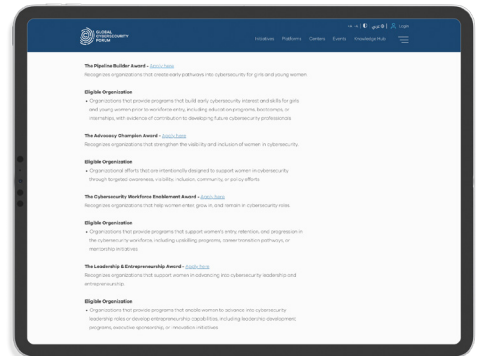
GLOBAL CYBERSECURITY FORUM

Initiatives Platforms Centers Events Knowledge Hub

Login

The Pipeline Builder Award – Apply here
Recognizes organizations that create early pathways into cybersecurity for girls and young women.

Eligible Organization
• Organizations that provide programs that build early cybersecurity interest and skills for girls and young women prior to workforce entry, including education programs, bootcamps, or internships, with evidence of contribution to developing future cybersecurity professionals.

The Advocacy Champion Award – Apply here
Recognizes organizations that strengthen the visibility and inclusion of women in cybersecurity.

Eligible Organization
• Organizational efforts that are intentionally designed to support women in cybersecurity through targeted awareness, visibility, inclusion, community, or policy efforts.

The Cybersecurity Workforce Enablement Award – Apply here
Recognizes organizations that help women enter, grow in, and remain in cybersecurity roles.

Eligible Organization
• Organizations that provide programs that support women's entry, retention, and progression in the cybersecurity workforce, including upskilling programs, career transition pathways, or mentorship initiatives.

The Leadership & Entrepreneurship Award – Apply here
Recognizes organizations that support women in advancing into cybersecurity leadership and entrepreneurship.

Eligible Organization
• Organizations that provide programs that enable women to advance into cybersecurity leadership roles or develop entrepreneurship capabilities, including leadership development programs, executive sponsorship, or innovation initiatives.